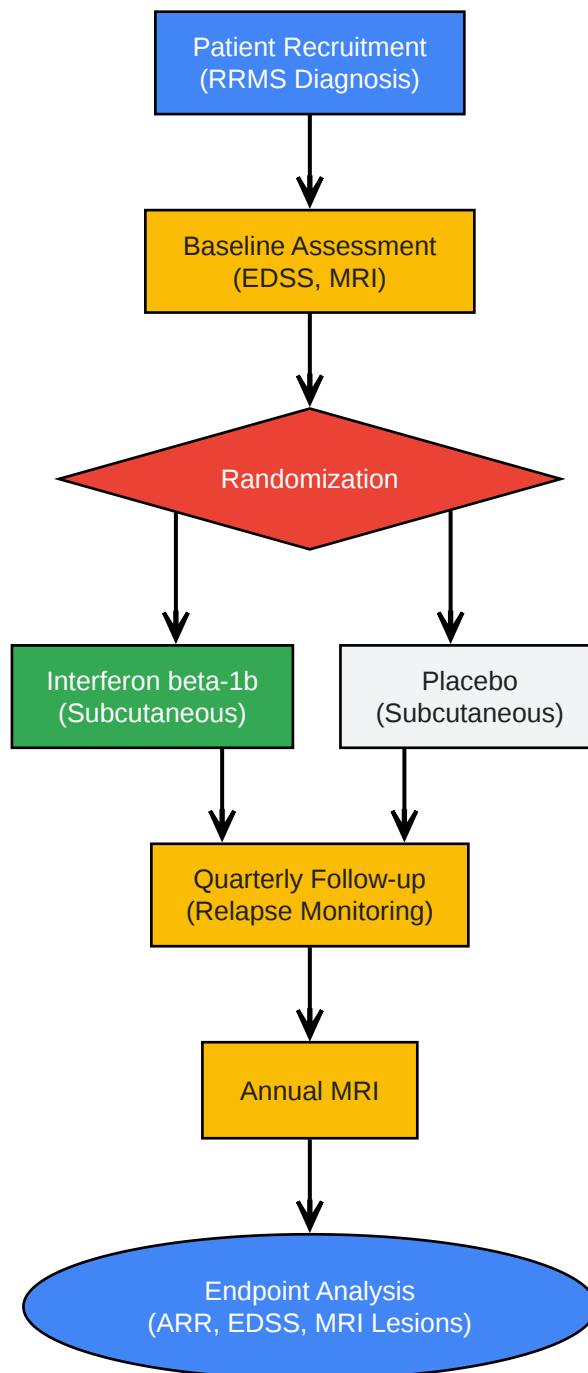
Patient Recruitment
(RRMS Diagnosis)

Baseline Assessment
(EDSS, MRI)

Randomization

Interferon beta-1b
(Subcutaneous)

Placebo
(Subcutaneous)

Quarterly Follow-up
(Relapse Monitoring)

Annual MRI

Endpoint Analysis
(ARR, EDSS, MRI Lesions)